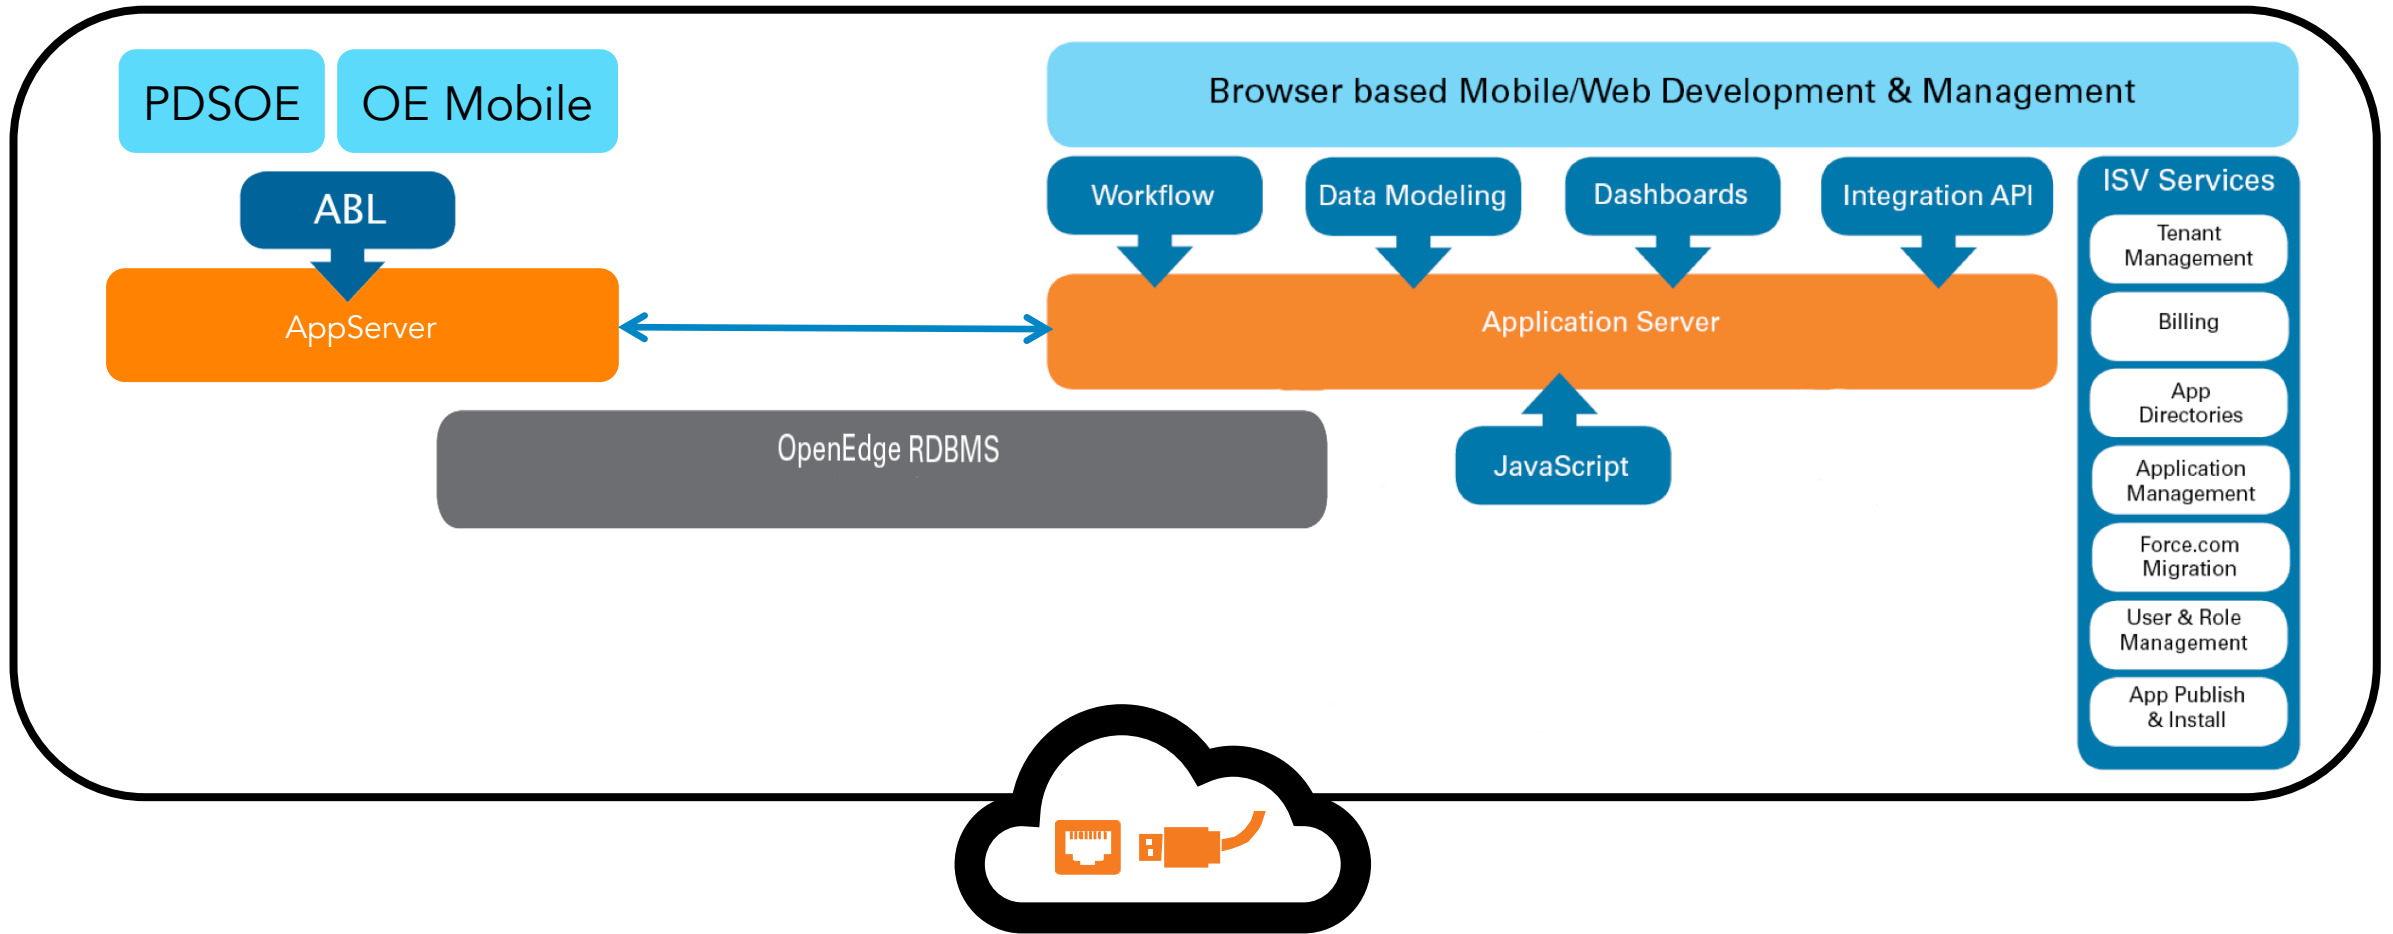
PDSOE

OE Mobile

ABL

AppServer

Browser based Mobile/Web Development & Management

Workflow

Data Modeling

Dashboards

Integration API

Application Server

JavaScript

OpenEdge RDBMS

ISV Services

Tenant Management

Billing

App Directories

Application Management

Force.com Migration

User & Role Management

App Publish & Install